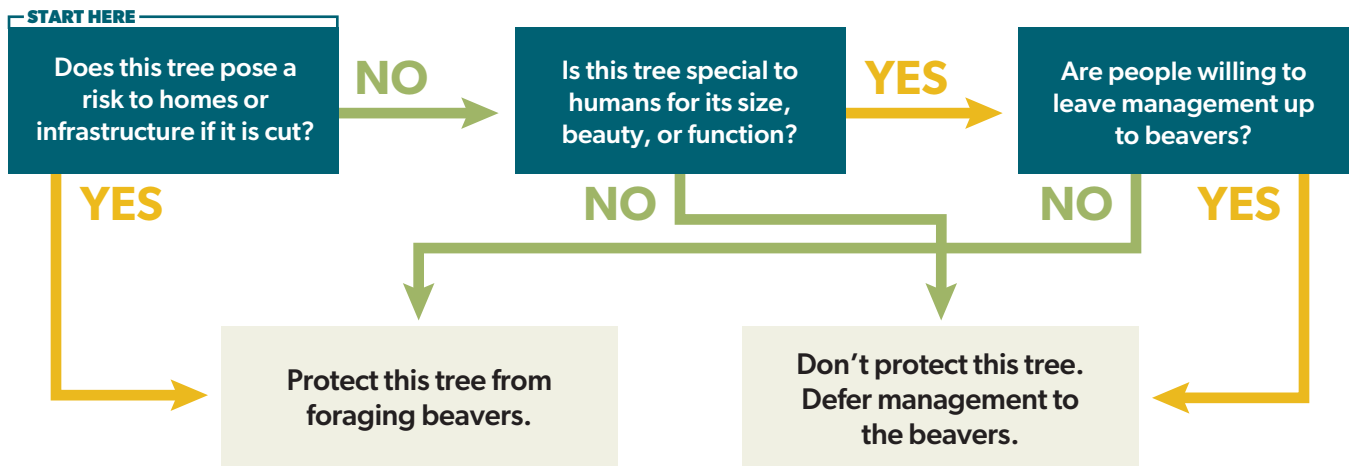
START HERE

Does this tree pose a risk to homes or infrastructure if it is cut?

NO

Is this tree special to humans for its size, beauty, or function?

YES

Are people willing to leave management up to beavers?

YES

NO

NO

YES

Protect this tree from foraging beavers.

Don't protect this tree. Defer management to the beavers.